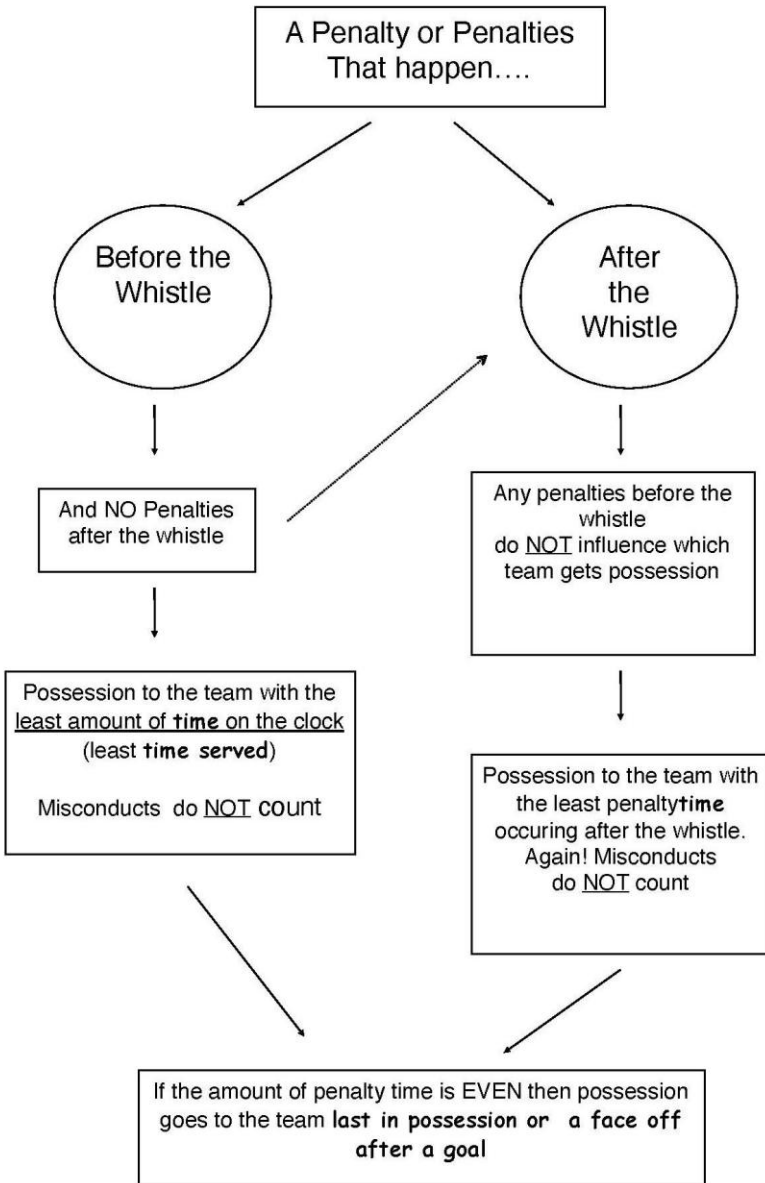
A Penalty or Penalties That happen….

Before the Whistle

After the Whistle

And NO Penalties after the whistle

Any penalties before the whistle do NOT influence which team gets possession

Possession to the team with the least amount of time on the clock (least time served)

Misconducts do NOT count

Possession to the team with the least penaltytime occuring after the whistle. Again! Misconducts do NOT count

If the amount of penalty time is EVEN then possession goes to the team last in possession or a face off after a goal